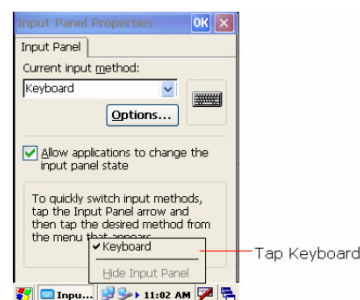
Input Panel Properties OK ×

Input Panel

Current input method:

Keyboard

Options...

Allow applications to change the input panel state

To quickly switch input methods, tap the Input Panel arrow and then tap the desired method from the menu that appears.

✔ Keyboard

Hide Input Panel

Tap Keyboard

Inpu... 11:02 AM